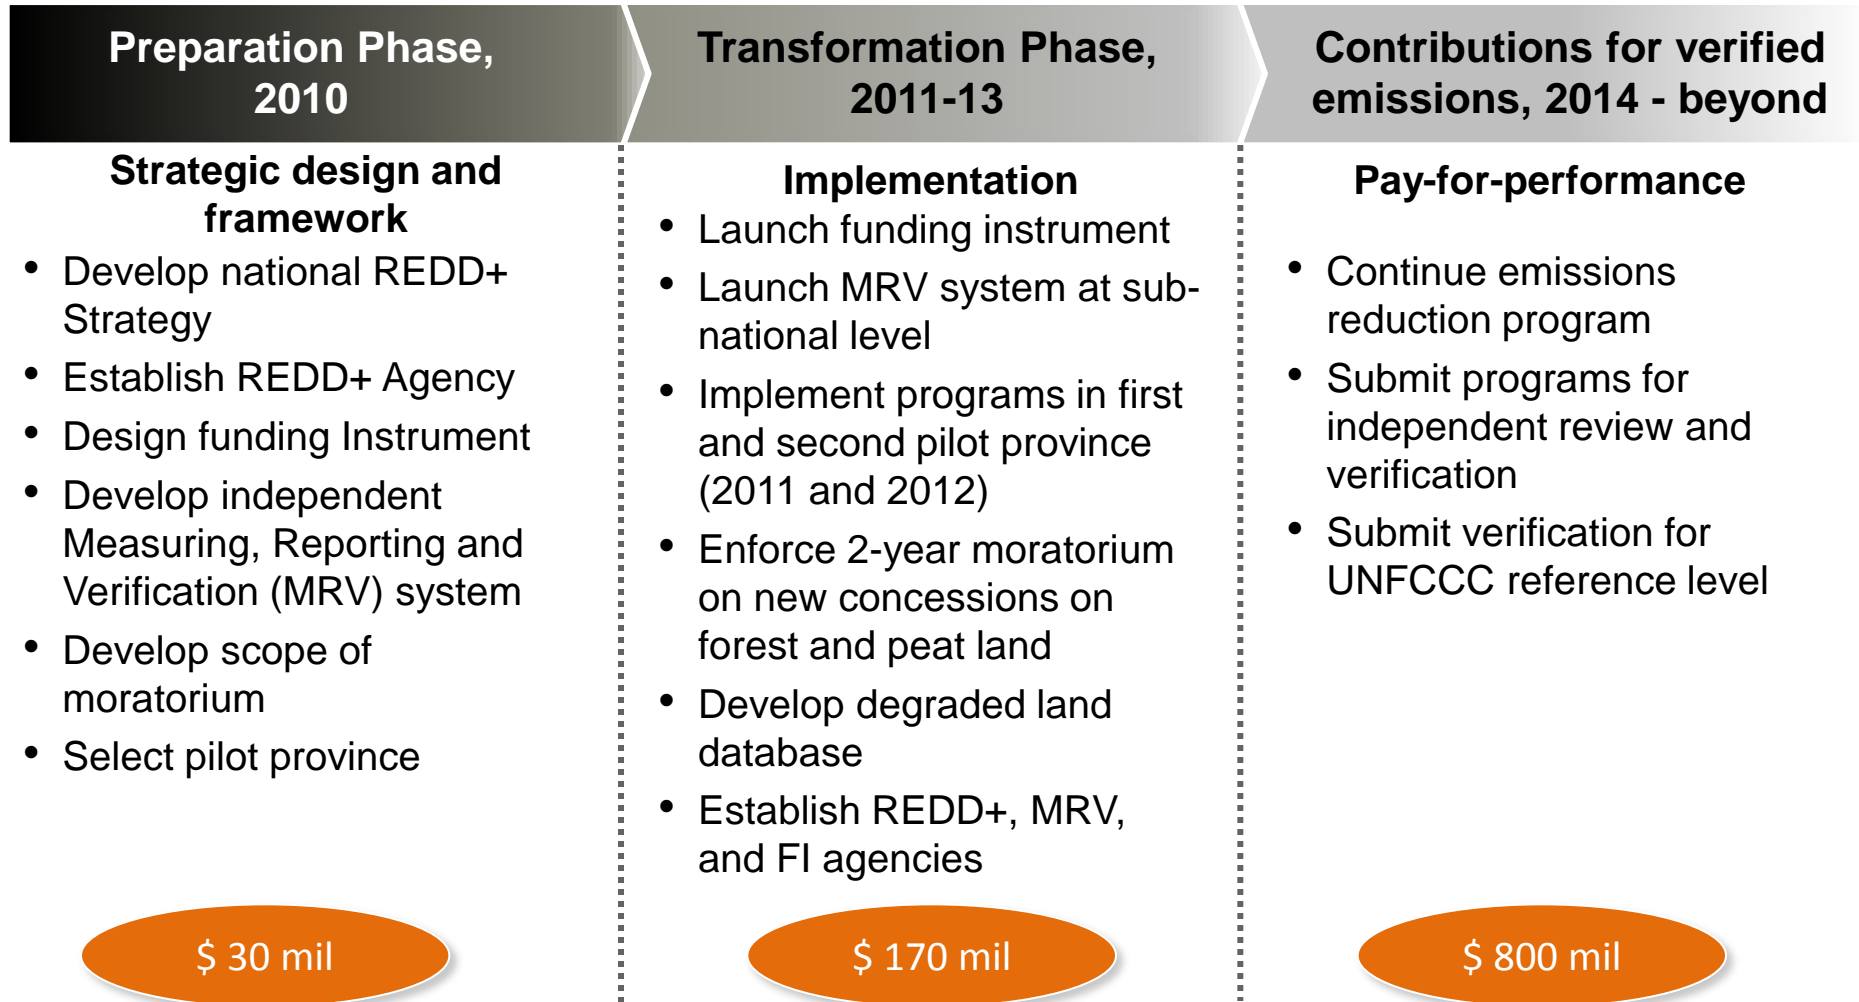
Preparation Phase, 2010

Strategic design and framework

- Develop national REDD+ Strategy
- Establish REDD+ Agency
- Design funding Instrument
- Develop independent Measuring, Reporting and Verification (MRV) system
- Develop scope of moratorium
- Select pilot province

$ 30 mil

Transformation Phase, 2011-13

Implementation

- Launch funding instrument
- Launch MRV system at sub-national level
- Implement programs in first and second pilot province (2011 and 2012)
- Enforce 2-year moratorium on new concessions on forest and peat land
- Develop degraded land database
- Establish REDD+, MRV, and FI agencies

$ 170 mil

Contributions for verified emissions, 2014 - beyond

Pay-for-performance

- Continue emissions reduction program
- Submit programs for independent review and verification
- Submit verification for UNFCCC reference level

$ 800 mil